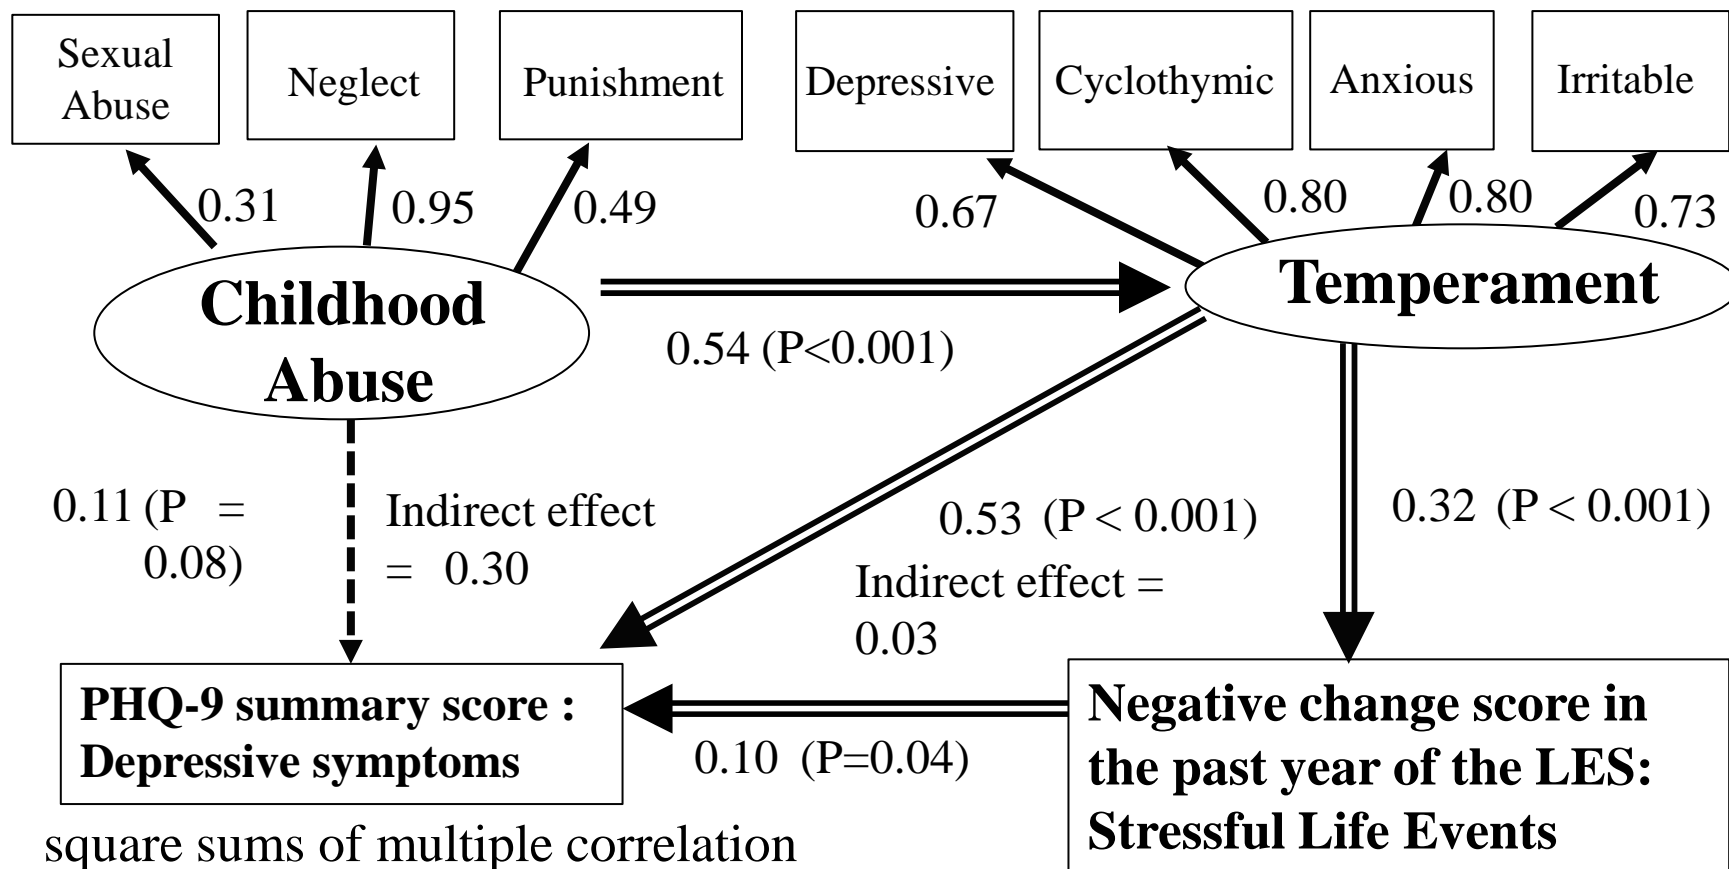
Sexual Abuse

Neglect

Punishment

Depressive

Cyclothymic

Anxious

Irritable

0.31

0.95

0.49

0.67

0.80

0.80

0.73

Childhood Abuse

0.54 (P<0.001)

Temperament

0.11 (P = 0.08)

Indirect effect = 0.30

0.53 (P < 0.001)

Indirect effect = 0.03

0.32 (P < 0.001)

PHQ-9 summary score : Depressive symptoms

0.10 (P=0.04)

Negative change score in the past year of the LES: Stressful Life Events

square sums of multiple correlation